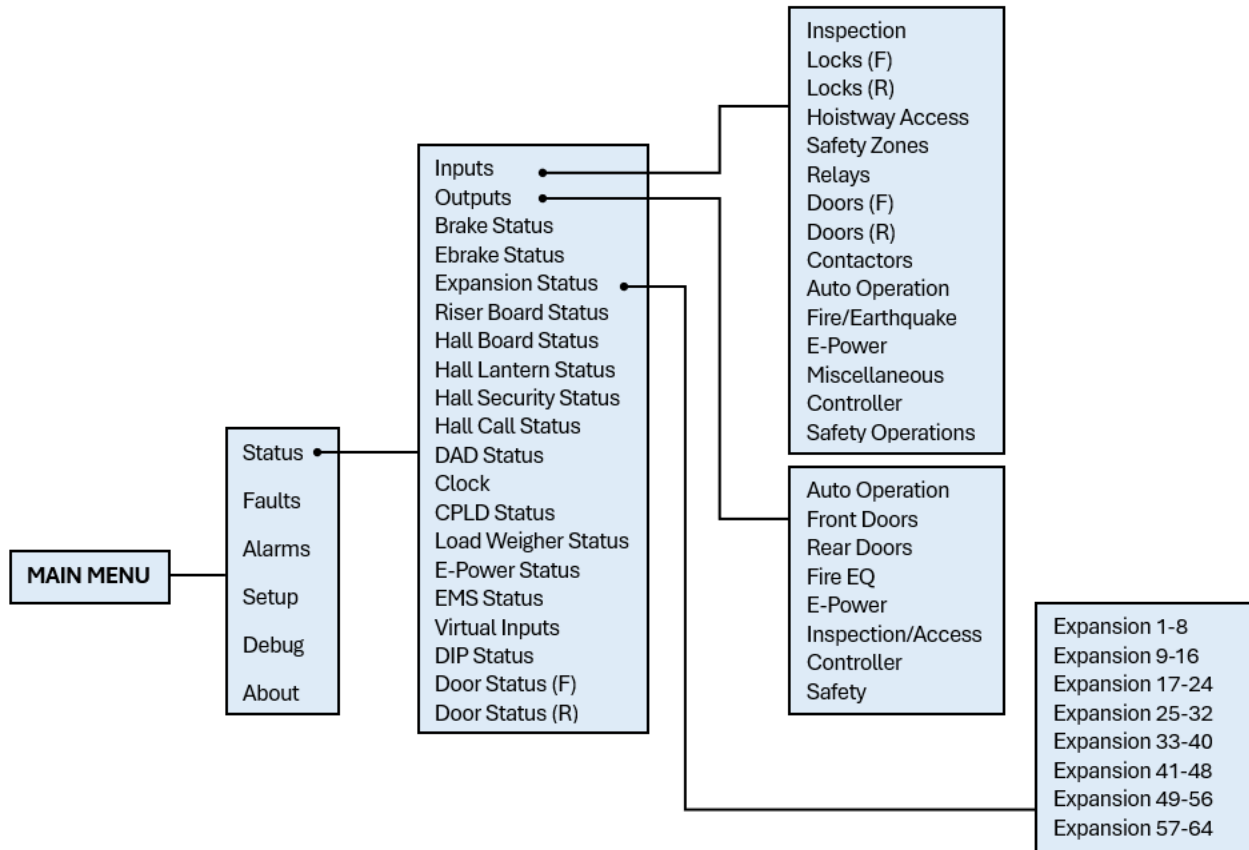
MAIN MENU

Status
Faults
Alarms
Setup
Debug
About

Inputs
Outputs
Brake Status
Ebrake Status
Expansion Status
Riser Board Status
Hall Board Status
Hall Lantern Status
Hall Security Status
Hall Call Status
DAD Status
Clock
CPLD Status
Load Weigher Status
E-Power Status
EMS Status
Virtual Inputs
DIP Status
Door Status (F)
Door Status (R)

Inspection
Locks (F)
Locks (R)
Hoistway Access
Safety Zones
Relays
Doors (F)
Doors (R)
Contactors
Auto Operation
Fire/Earthquake
E-Power
Miscellaneous
Controller
Safety Operations

Auto Operation
Front Doors
Rear Doors
Fire EQ
E-Power
Inspection/Access
Controller
Safety

Expansion 1-8
Expansion 9-16
Expansion 17-24
Expansion 25-32
Expansion 33-40
Expansion 41-48
Expansion 49-56
Expansion 57-64